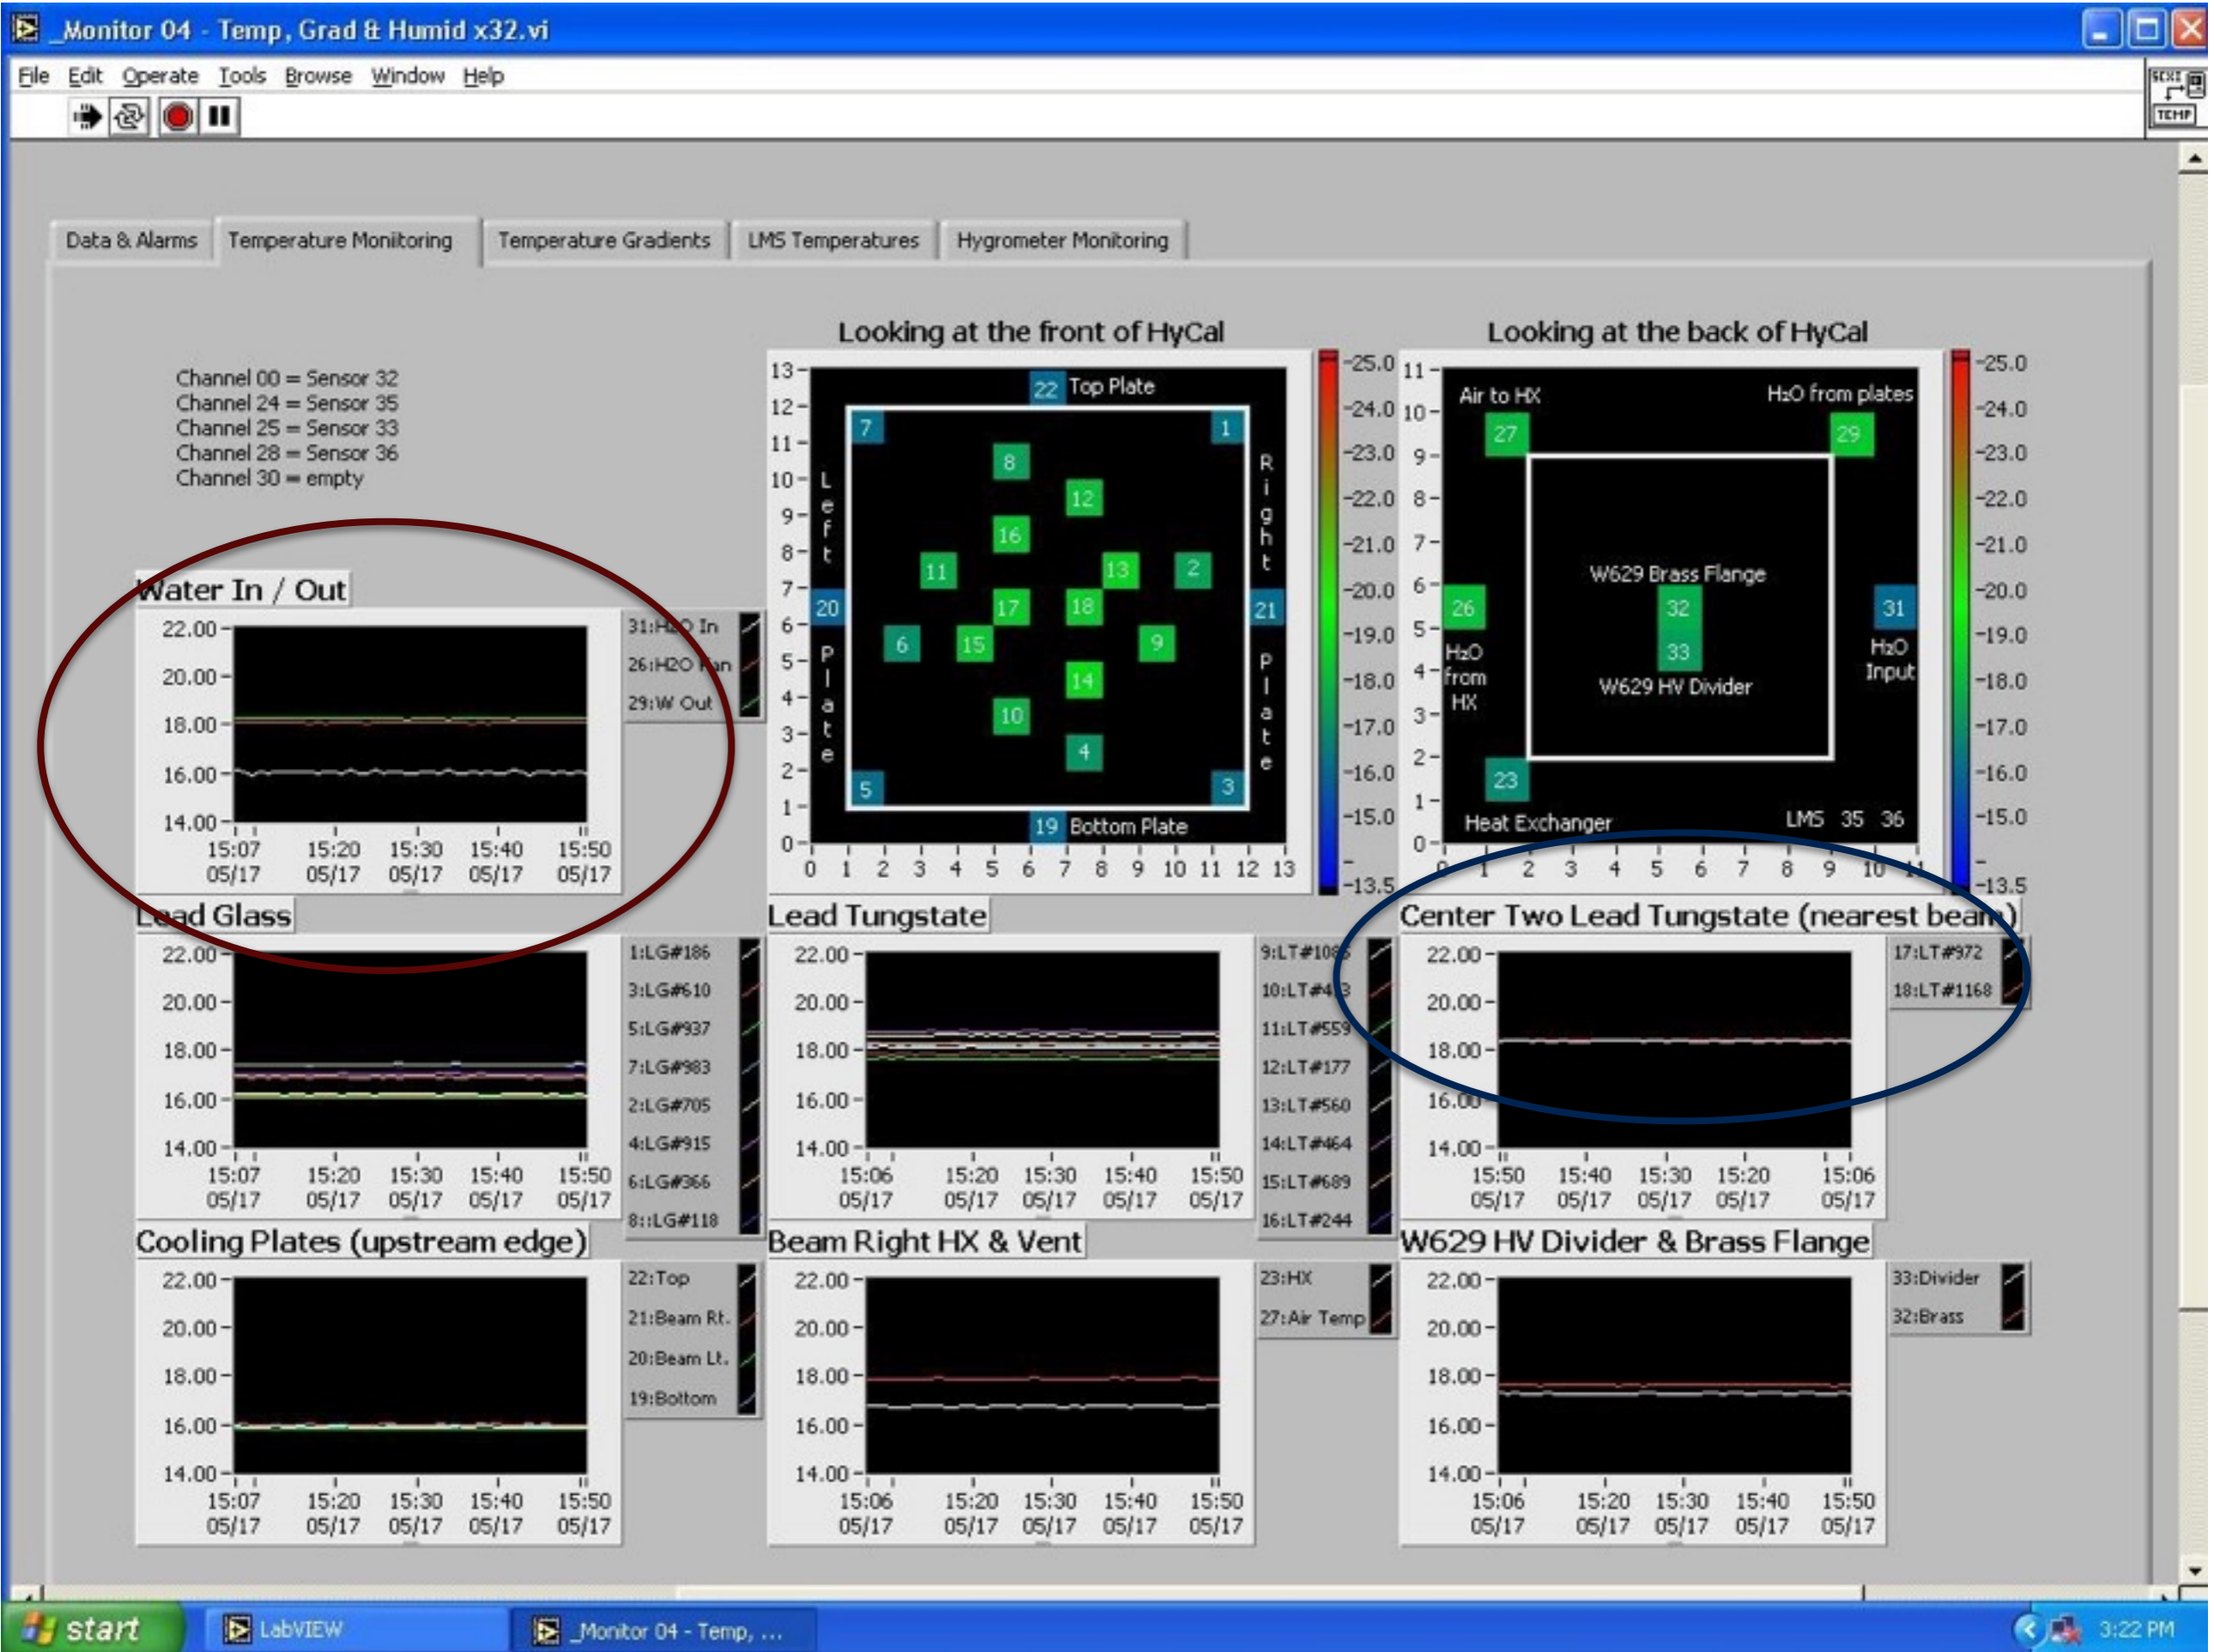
_Monitor 04 - Temp, Grad & Humid x32.vi

File Edit Operate Tools Browse Window Help

Data & Alarms | Temperature Monitoring | Temperature Gradients | LMS Temperatures | Hygrometer Monitoring

Channel 00 = Sensor 32
Channel 24 = Sensor 35
Channel 25 = Sensor 33
Channel 28 = Sensor 36
Channel 30 = empty

Looking at the front of HyCal

13 12 11 10 9 8 7 6 5 4 3 2 1 0

22 Top Plate
7 1
8
12
16
Left
Right
11
13 2
20 17 18 21
6 15 9
Plate Plate
14
10
4
5 3
19 Bottom Plate

0 1 2 3 4 5 6 7 8 9 10 11 12 13

-25.0 -24.0 -23.0 -22.0 -21.0 -20.0 -19.0 -18.0 -17.0 -16.0 -15.0 -13.5

Looking at the back of HyCal

11 10 9 8 7 6 5 4 3 2 1 0

Air to HX
H₂O from plates
27 29
W629 Brass Flange
26 32 31
H₂O from HX
33
H₂O Input
W629 HV Divider
23
Heat Exchanger
LMS 35 36

0 1 2 3 4 5 6 7 8 9 10 11

-25.0 -24.0 -23.0 -22.0 -21.0 -20.0 -19.0 -18.0 -17.0 -16.0 -15.0 -13.5

Water In / Out
22.00 20.00 18.00 16.00 14.00
15:07 05/17 15:20 05/17 15:30 05/17 15:40 05/17 15:50 05/17
31:H2O In
26:H2O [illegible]an
29:W Out

Lead Glass
22.00 20.00 18.00 16.00 14.00
15:07 05/17 15:20 05/17 15:30 05/17 15:40 05/17 15:50 05/17
1:LG#186
3:LG#610
5:LG#937
7:LG#983
2:LG#705
4:LG#915
6:LG#366
8::LG#118

Lead Tungstate
22.00 20.00 18.00 16.00 14.00
15:06 05/17 15:20 05/17 15:30 05/17 15:40 05/17 15:50 05/17
9:LT#108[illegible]
10:LT#4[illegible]3
11:LT#559
12:LT#177
13:LT#560
14:LT#464
15:LT#689
16:LT#244

Center Two Lead Tungstate (nearest beam)
22.00 20.00 18.00 16.00 14.00
15:50 05/17 15:40 05/17 15:30 05/17 15:20 05/17 15:06 05/17
17:LT#972
18:LT#1168

Cooling Plates (upstream edge)
22.00 20.00 18.00 16.00 14.00
15:07 05/17 15:20 05/17 15:30 05/17 15:40 05/17 15:50 05/17
22:Top
21:Beam Rt.
20:Beam Lt.
19:Bottom

Beam Right HX & Vent
22.00 20.00 18.00 16.00 14.00
15:06 05/17 15:20 05/17 15:30 05/17 15:40 05/17 15:50 05/17
23:HX
27:Air Temp

W629 HV Divider & Brass Flange
22.00 20.00 18.00 16.00 14.00
15:06 05/17 15:20 05/17 15:30 05/17 15:40 05/17 15:50 05/17
33:Divider
32:Brass

start | LabVIEW | _Monitor 04 - Temp, ... | 3:22 PM